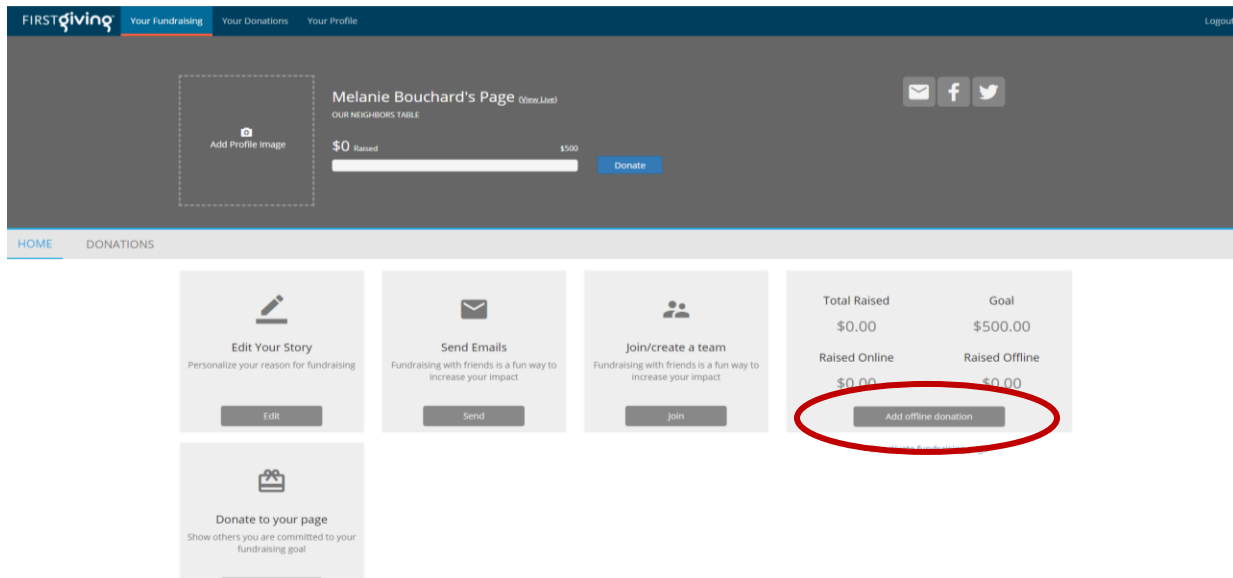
FIRSTgiving Your Fundraising Your Donations Your Profile Logout

Add Profile Image

Melanie Bouchard's Page (View Live)
OUR NEIGHBORS TABLE

$0 Raised $500

Donate

HOME DONATIONS

Edit Your Story
Personalize your reason for fundraising
Edit

Send Emails
Fundraising with friends is a fun way to increase your impact
Send

Join/create a team
Fundraising with friends is a fun way to increase your impact
Join

Total Raised
$0.00
Goal
$500.00
Raised Online
$0.00
Raised Offline
$0.00
Add offline donation
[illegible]

Donate to your page
Show others you are committed to your fundraising goal